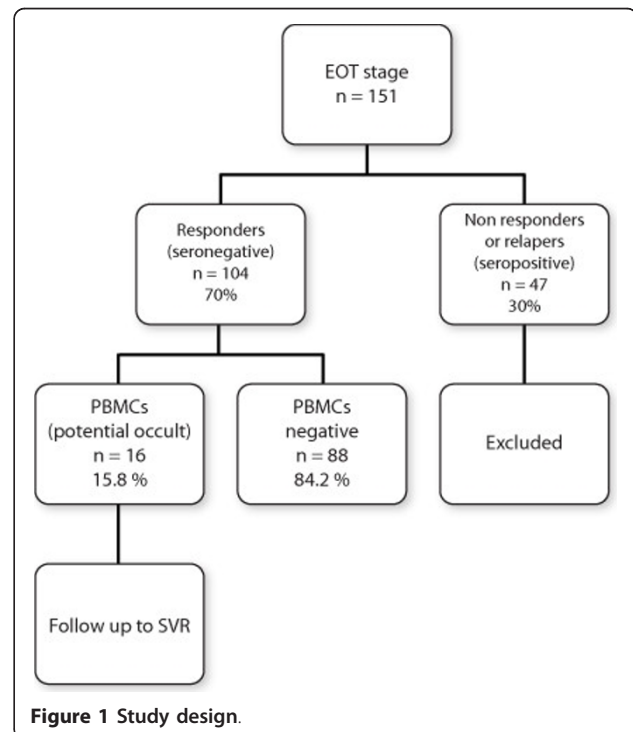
EOT stage
n = 151

Responders (seronegative)
n = 104
70%

Non responders or relapers (seropositive)
n = 47
30%

PBMCs (potential occult)
n = 16
15.8 %

PBMCs negative
n = 88
84.2 %

Excluded

Follow up to SVR

**Figure 1 Study design**.